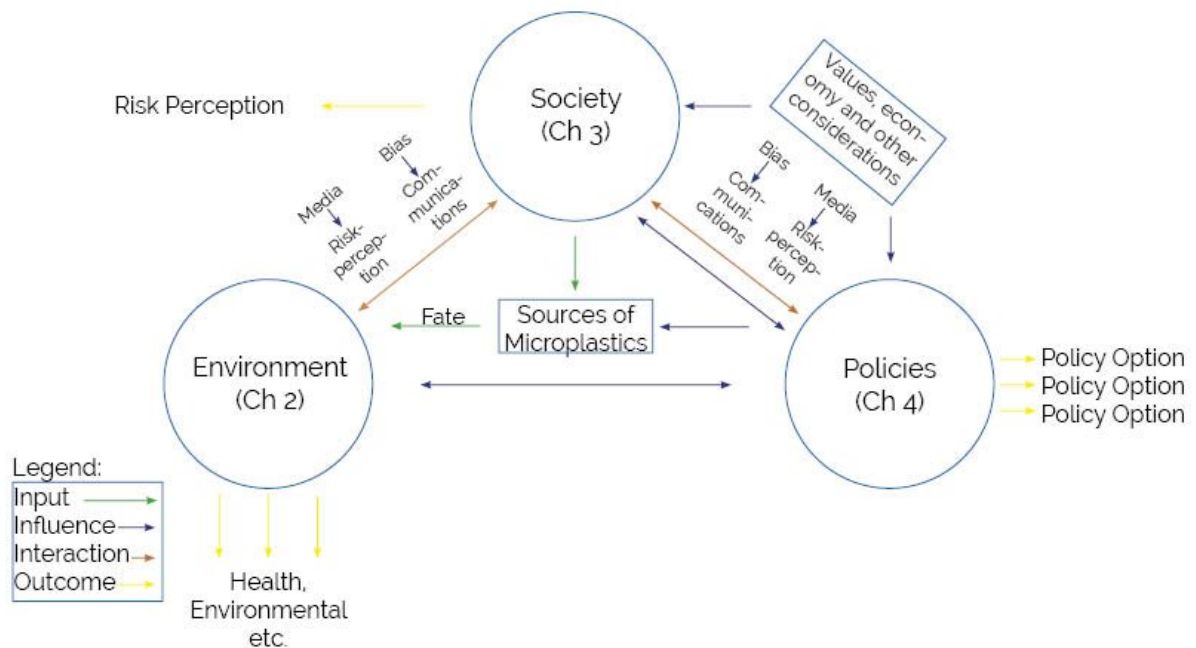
Risk Perception

Society
(Ch 3)

Values, economy and other considerations

Bias
Communications

Media
Riskperception

Bias
Communications

Media
Riskperception

Fate

Sources of Microplastics

Environment
(Ch 2)

Policies
(Ch 4)

Policy Option
Policy Option
Policy Option

Legend:
Input
Influence
Interaction
Outcome

Health, Environmental etc.